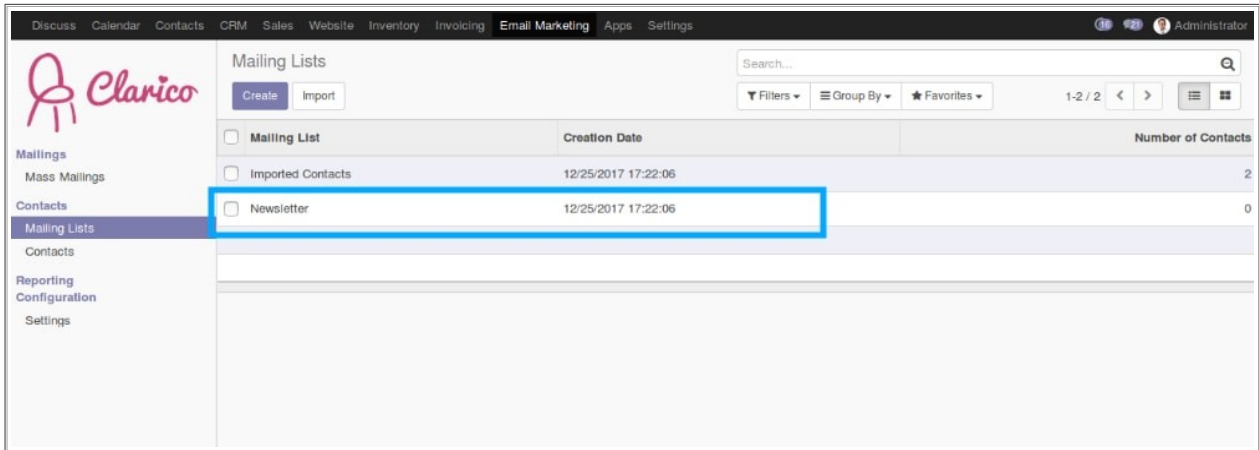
Discuss Calendar Contacts CRM Sales Website Inventory Invoicing Email Marketing Apps Settings

16 21 Administrator

Clarico

Mailing Lists

Create Import

Search...

Filters Group By Favorites

1-2 / 2

Mailings
Mass Mailings
Contacts
Mailing Lists
Contacts
Reporting
Configuration
Settings

| Mailing List | Creation Date | Number of Contacts |
|---|---|---|
| Imported Contacts | 12/25/2017 17:22:06 | 2 |
| Newsletter | 12/25/2017 17:22:06 | 0 |